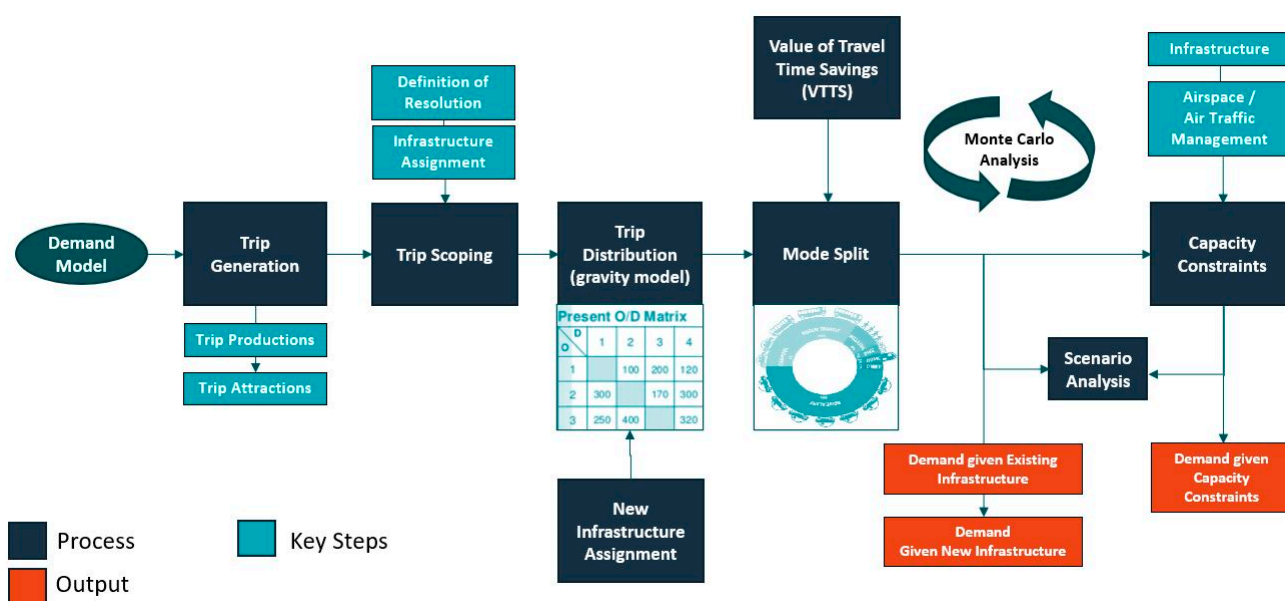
Demand Model

Trip Generation

Trip Productions

Trip Attractions

Definition of Resolution

Infrastructure Assignment

Trip Scoping

Trip Distribution (gravity model)

Present O/D Matrix

| O \ D | 1 | 2 | 3 | 4 |
|---|---|---|---|---|
| 1 | | 100 | 200 | 120 |
| 2 | 300 | | 170 | 300 |
| 3 | 250 | 400 | | 320 |

New Infrastructure Assignment

Value of Travel Time Savings (VTTS)

Mode Split

Monte Carlo Analysis

Infrastructure

Airspace / Air Traffic Management

Capacity Constraints

Scenario Analysis

Demand given Existing Infrastructure

Demand Given New Infrastructure

Demand given Capacity Constraints

Process

Key Steps

Output